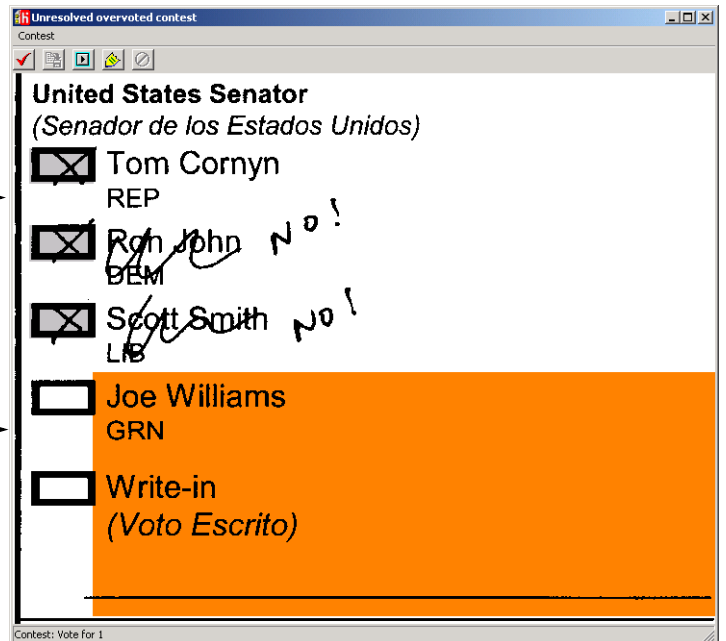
Unresolved overvoted contest

Contest

United States Senator
(Senador de los Estados Unidos)

Tom Cornyn
REP

Ron John
DEM

No!

Scott Smith
LIB

No!

Joe Williams
GRN

Write-in
(Voto Escrito)

Contest: Vote for 1